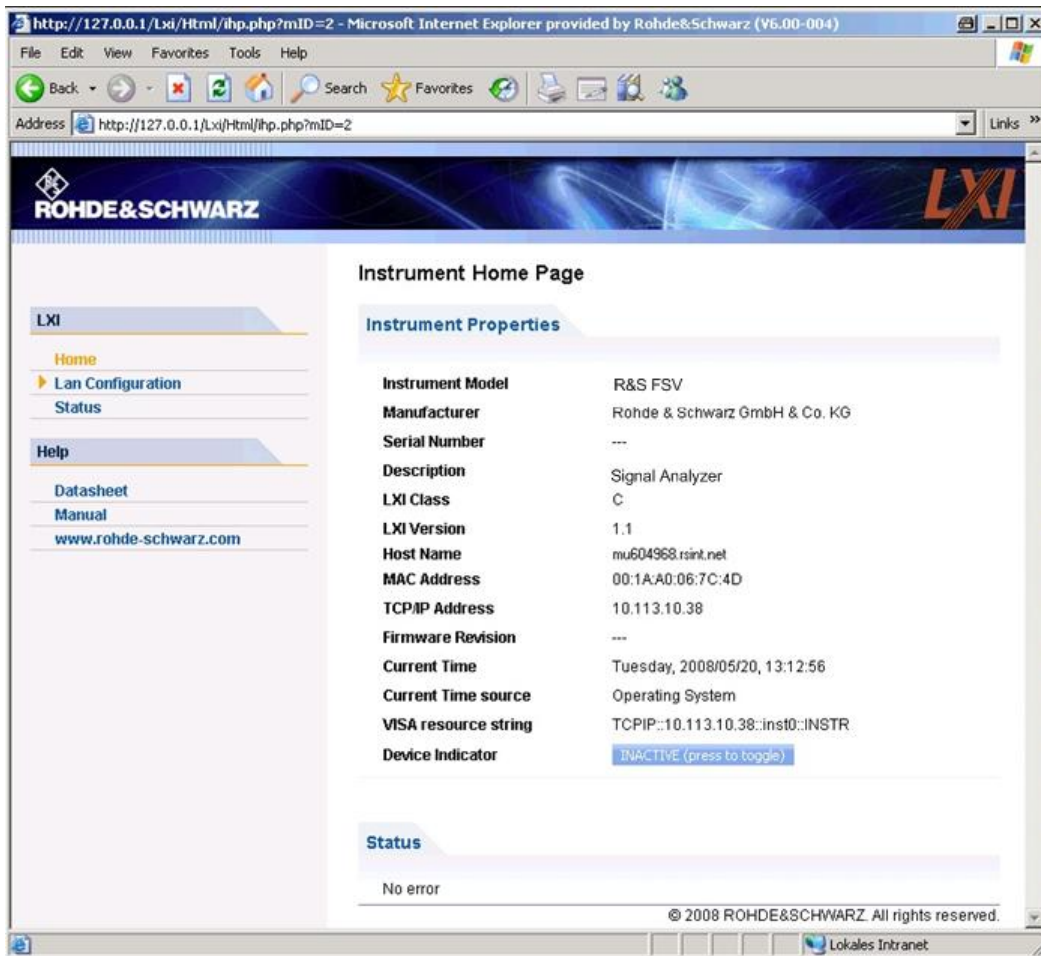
http://127.0.0.1/Lxi/Html/ihp.php?mID=2 - Microsoft Internet Explorer provided by Rohde&Schwarz (V6.00-004)

File Edit View Favorites Tools Help

Back Search Favorites

Address http://127.0.0.1/Lxi/Html/ihp.php?mID=2 Links »

ROHDE&SCHWARZ

LXI

Instrument Home Page

LXI

Home
Lan Configuration
Status

Help

Datasheet
Manual
www.rohde-schwarz.com

Instrument Properties

| | |
|---|---|
| Instrument Model | R&S FSV |
| Manufacturer | Rohde & Schwarz GmbH & Co. KG |
| Serial Number | --- |
| Description | Signal Analyzer |
| LXI Class | C |
| LXI Version | 1.1 |
| Host Name | mu604968.rsint.net |
| MAC Address | 00:1A:A0:06:7C:4D |
| TCP/IP Address | 10.113.10.38 |
| Firmware Revision | --- |
| Current Time | Tuesday, 2008/05/20, 13:12:56 |
| Current Time source | Operating System |
| VISA resource string | TCPIP::10.113.10.38::inst0::INSTR |
| Device Indicator | INACTIVE (press to toggle) |

Status

No error

© 2008 ROHDE&SCHWARZ. All rights reserved.

Lokales Intranet